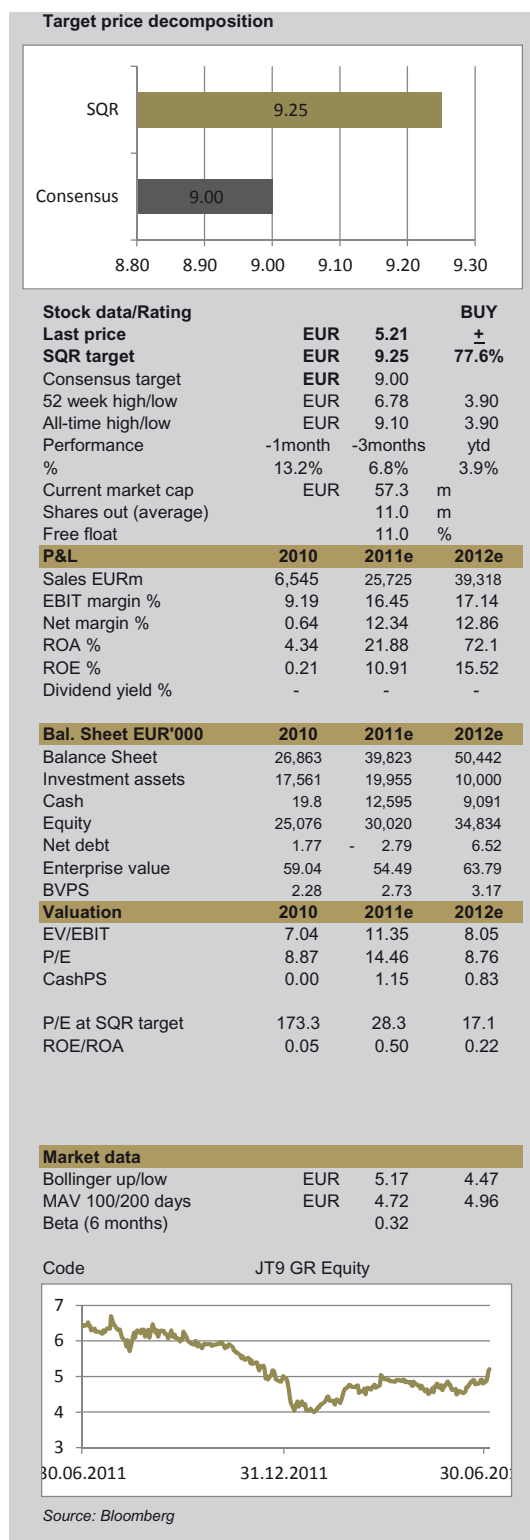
Target price decomposition

SQR 9.25

Consensus 9.00

8.80 8.90 9.00 9.10 9.20 9.30

| Stock data/Rating | | | BUY |
|---|---|---|---|
| Last price | EUR | 5.21 | ± |
| SQR target | EUR | 9.25 | 77.6% |
| Consensus target | EUR | 9.00 | |
| 52 week high/low | EUR | 6.78 | 3.90 |
| All-time high/low | EUR | 9.10 | 3.90 |
| Performance | -1month | -3months | ytd |
| % | 13.2% | 6.8% | 3.9% |
| Current market cap | EUR | 57.3 | m |
| Shares out (average) | | 11.0 | m |
| Free float | | 11.0 | % |

| P&L | 2010 | 2011e | 2012e |
|---|---|---|---|
| Sales EURm | 6,545 | 25,725 | 39,318 |
| EBIT margin % | 9.19 | 16.45 | 17.14 |
| Net margin % | 0.64 | 12.34 | 12.86 |
| ROA % | 4.34 | 21.88 | 72.1 |
| ROE % | 0.21 | 10.91 | 15.52 |
| Dividend yield % | - | - | - |

| Bal. Sheet EUR'000 | 2010 | 2011e | 2012e |
|---|---|---|---|
| Balance Sheet | 26,863 | 39,823 | 50,442 |
| Investment assets | 17,561 | 19,955 | 10,000 |
| Cash | 19.8 | 12,595 | 9,091 |
| Equity | 25,076 | 30,020 | 34,834 |
| Net debt | 1.77 | - 2.79 | 6.52 |
| Enterprise value | 59.04 | 54.49 | 63.79 |
| BVPS | 2.28 | 2.73 | 3.17 |

| Valuation | 2010 | 2011e | 2012e |
|---|---|---|---|
| EV/EBIT | 7.04 | 11.35 | 8.05 |
| P/E | 8.87 | 14.46 | 8.76 |
| CashPS | 0.00 | 1.15 | 0.83 |
| P/E at SQR target | 173.3 | 28.3 | 17.1 |
| ROE/ROA | 0.05 | 0.50 | 0.22 |

| Market data | | | |
|---|---|---|---|
| Bollinger up/low | EUR | 5.17 | 4.47 |
| MAV 100/200 days | EUR | 4.72 | 4.96 |
| Beta (6 months) | | 0.32 | |

Code JT9 GR Equity

7
6
5
4
3
30.06.2011 31.12.2011 30.06.20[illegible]

Source: Bloomberg